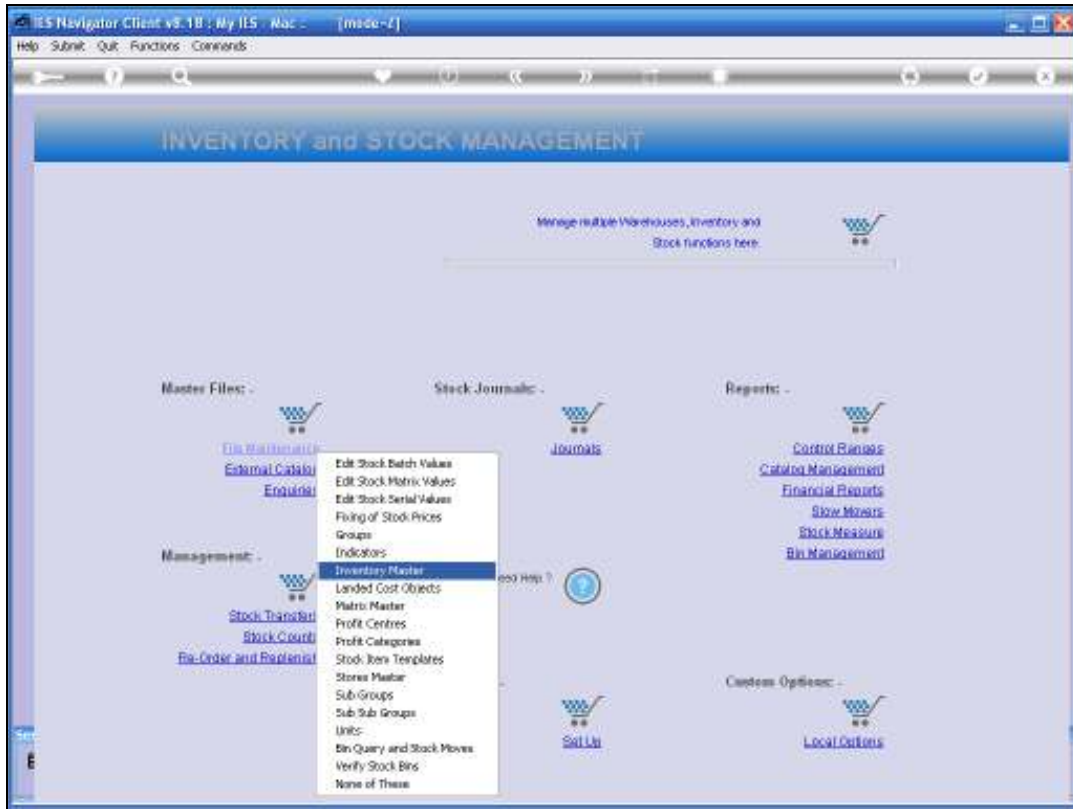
IES Navigator Client v8.18 : My IES Mac [mode-Z]

Help Submit Quit Functions Commands

INVENTORY and STOCK MANAGEMENT

Manage multiple Warehouses, Inventory and Stock functions here.

Master Files: .

File Maintenance

External Catalo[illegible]

Enquiri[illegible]

Stock Journals: .

Journals

Reports: .

Control Ranges

Catalog Management

Financial Reports

Slow Movers

Stock Measure

Bin Management

Edit Stock Batch Values
Edit Stock Matrix Values
Edit Stock Serial Values
Fixing of Stock Prices
Groups
Indicators
Inventory Master
Landed Cost Objects
Matrix Master
Profit Centres
Profit Categories
Stock Item Templates
Stores Master
Sub Groups
Sub Sub Groups
Units
Bin Query and Stock Moves
Verify Stock Bins
None of These

Management: .

Stock Transfer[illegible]

Stock Count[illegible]

Re-Order and Replenis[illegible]

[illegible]eed Help ?

Set Up

Custom Options: .

Local Options